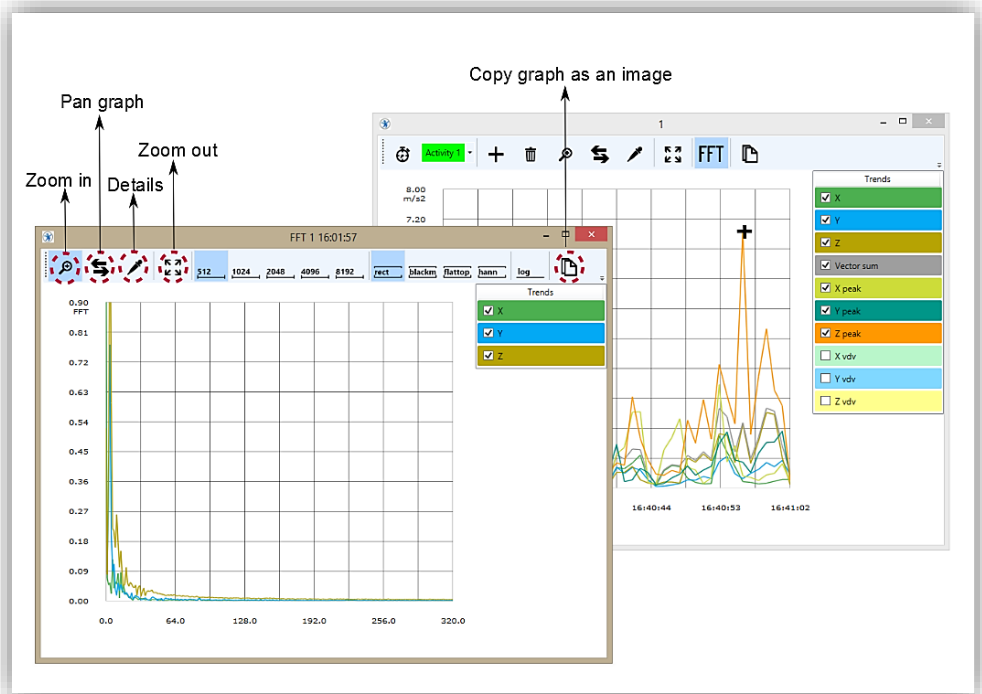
Copy graph as an image

Pan graph

Zoom out

Zoom in

Details

1

Activity 1

FFT

8.00
m/s2

7.20

Trends

X

Y

Z

Vector sum

X peak

Y peak

Z peak

X vdv

Y vdv

Z vdv

16:40:44

16:40:53

16:41:02

FFT 1 16:01:57

512

1024

2048

4096

8192

rect

blackm

flattop

hann

log

Trends

X

Y

Z

0.90
FFT

0.81

0.72

0.63

0.54

0.45

0.36

0.27

0.18

0.09

0.00

0.0

64.0

128.0

192.0

256.0

320.0